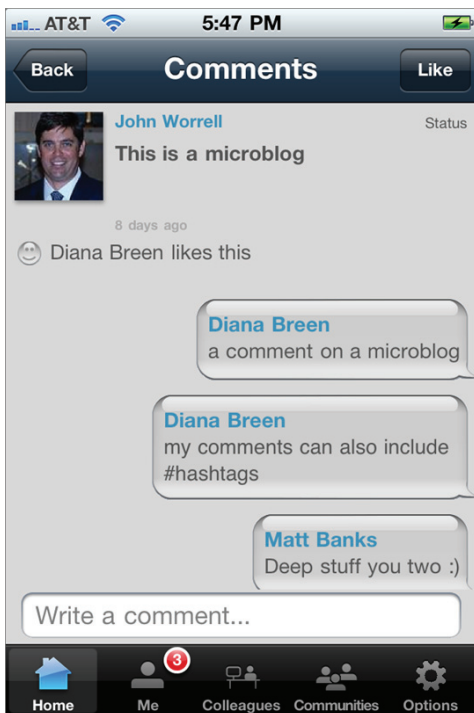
AT&T 5:47 PM

Back Comments Like

John Worrell
Status
This is a microblog

8 days ago

Diana Breen likes this

Diana Breen
a comment on a microblog

Diana Breen
my comments can also include #hashtags

Matt Banks
Deep stuff you two :)

Write a comment...

Home 3 Me Colleagues Communities Options